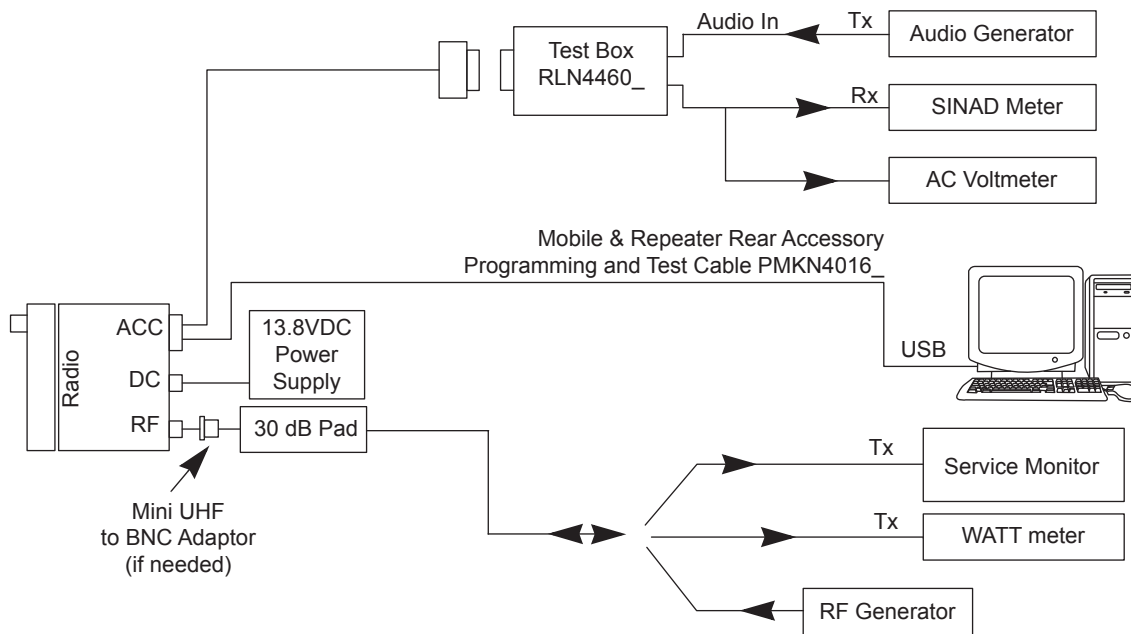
Test Box RLN4460_

Audio In

Tx

Audio Generator

Rx

SINAD Meter

AC Voltmeter

Mobile & Repeater Rear Accessory Programming and Test Cable PMKN4016_

Radio

ACC

DC

RF

13.8VDC Power Supply

USB

30 dB Pad

Tx

Service Monitor

Tx

WATT meter

RF Generator

Mini UHF to BNC Adaptor (if needed)